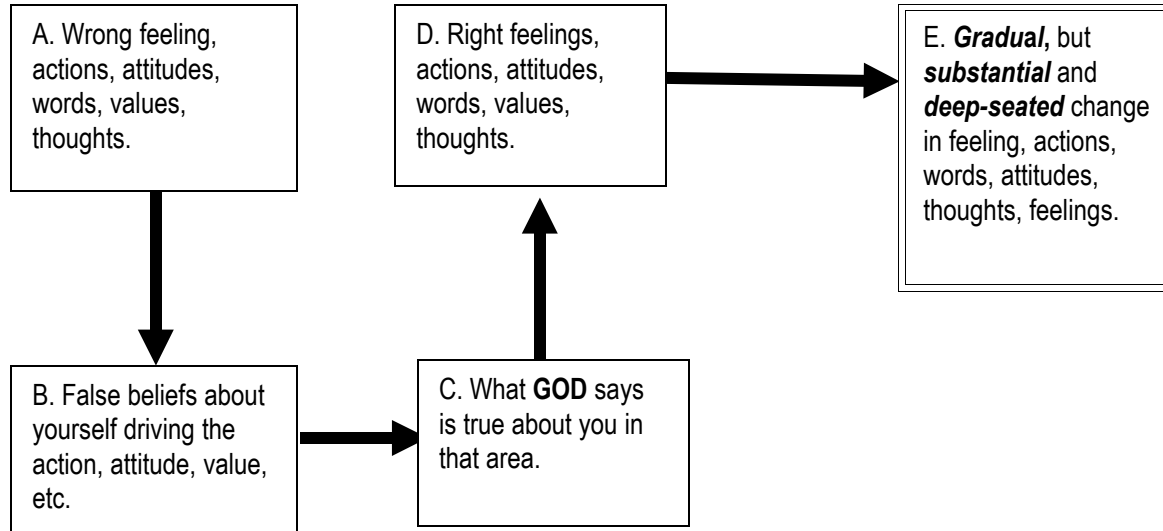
A. Wrong feeling, actions, attitudes, words, values, thoughts.

B. False beliefs about yourself driving the action, attitude, value, etc.

C. What **GOD** says is true about you in that area.

D. Right feelings, actions, attitudes, words, values, thoughts.

E. ***Gradual,*** but ***substantial*** and ***deep-seated*** change in feeling, actions, words, attitudes, thoughts, feelings.